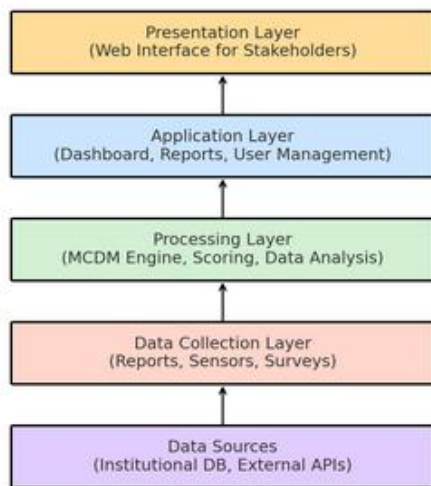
Presentation Layer
(Web Interface for Stakeholders)

Application Layer
(Dashboard, Reports, User Management)

Processing Layer
(MCDM Engine, Scoring, Data Analysis)

Data Collection Layer
(Reports, Sensors, Surveys)

Data Sources
(Institutional DB, External APIs)